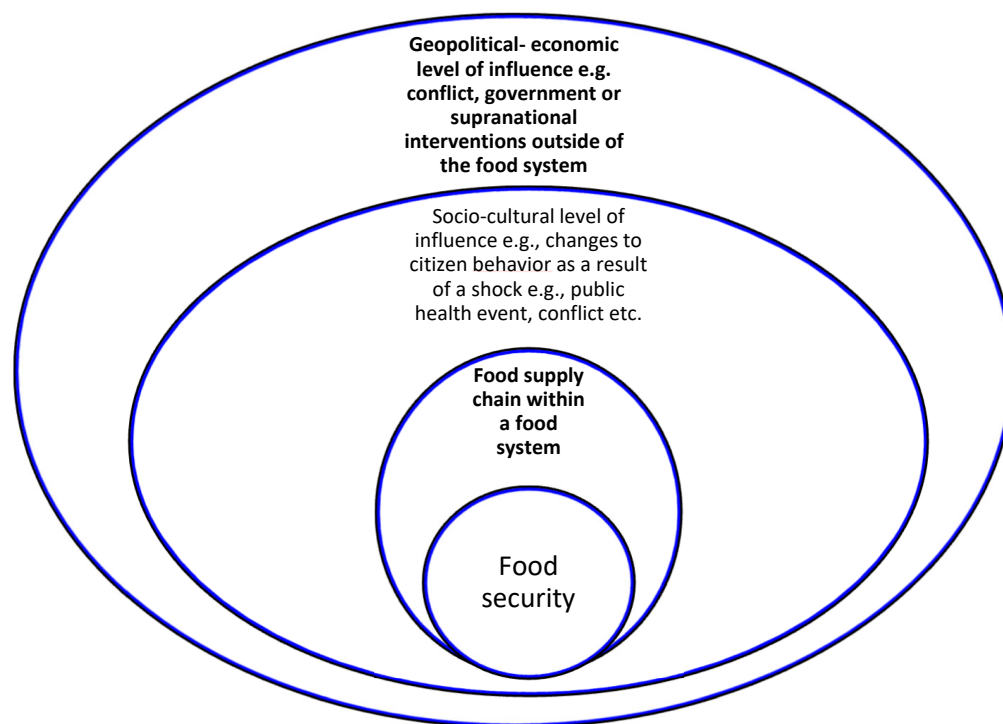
Geopolitical- economic level of influence e.g. conflict, government or supranational interventions outside of the food system

Socio-cultural level of influence e.g., changes to citizen behavior as a result of a shock e.g., public health event, conflict etc.

Food supply chain within a food system

Food security